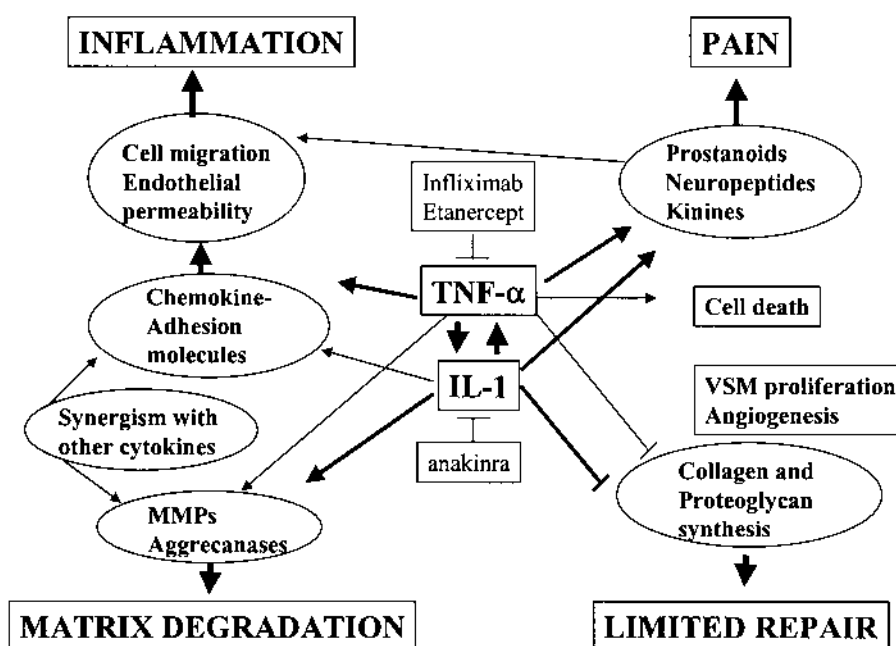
INFLAMMATION

PAIN

Cell migration Endothelial permeability

Infliximab Etanercept

Prostanoids Neuropeptides Kinines

Chemokine-Adhesion molecules

TNF-α

Cell death

IL-1

VSM proliferation Angiogenesis

Synergism with other cytokines

anakinra

Collagen and Proteoglycan synthesis

MMPs Aggrecanases

MATRIX DEGRADATION

LIMITED REPAIR